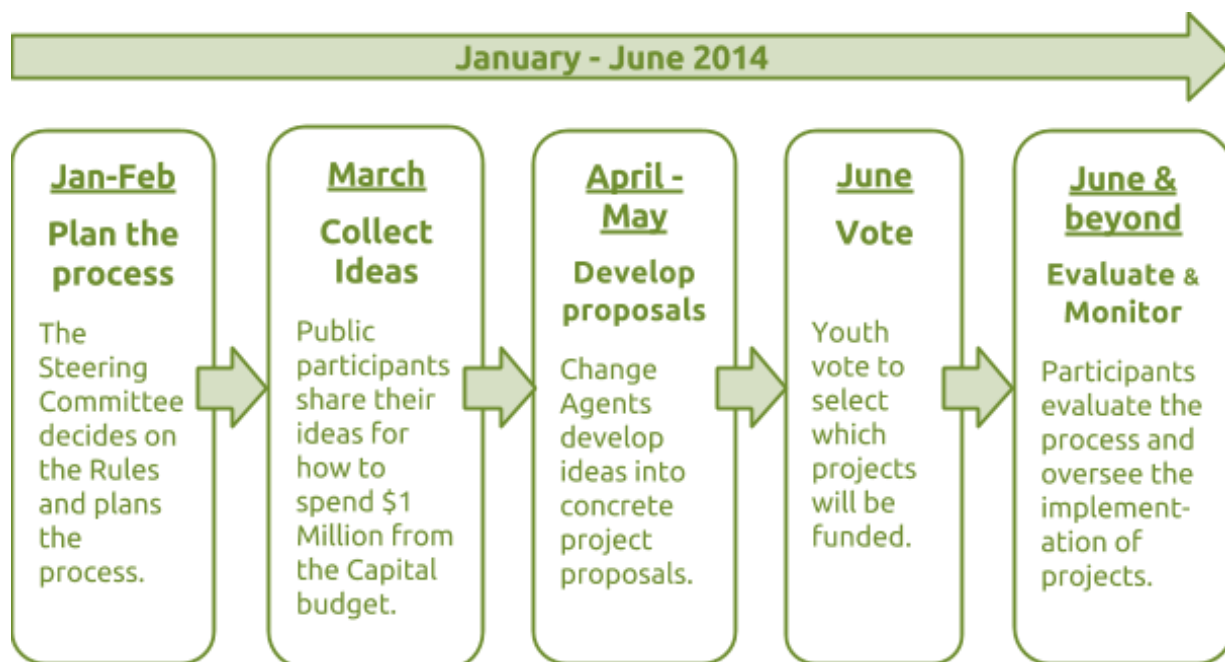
January - June 2014

Jan-Feb

Plan the process

The Steering Committee decides on the Rules and plans the process.

March

Collect Ideas

Public participants share their ideas for how to spend $1 Million from the Capital budget.

April - May

Develop proposals

Change Agents develop ideas into concrete project proposals.

June

Vote

Youth vote to select which projects will be funded.

June & beyond

Evaluate & Monitor

Participants evaluate the process and oversee the implementation of projects.